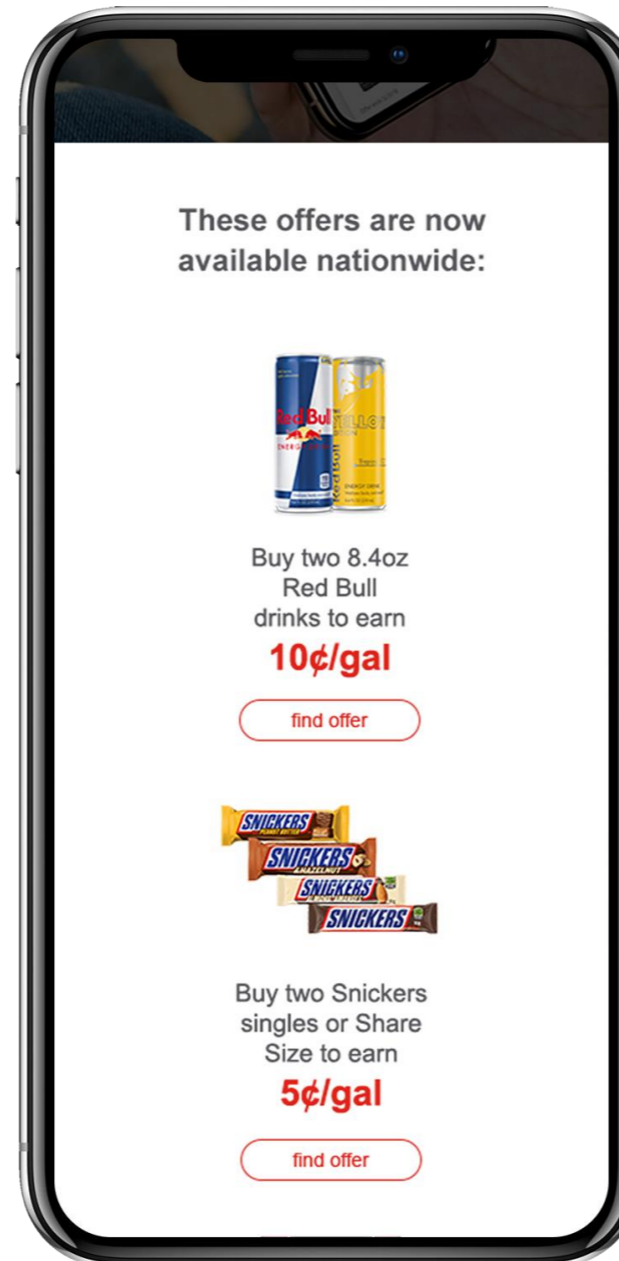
These offers are now available nationwide:

Red Bull
YELLOW

Buy two 8.4oz Red Bull drinks to earn
10¢/gal

find offer

SNICKERS
SNICKERS
SNICKERS
SNICKERS

Buy two Snickers singles or Share Size to earn
5¢/gal

find offer